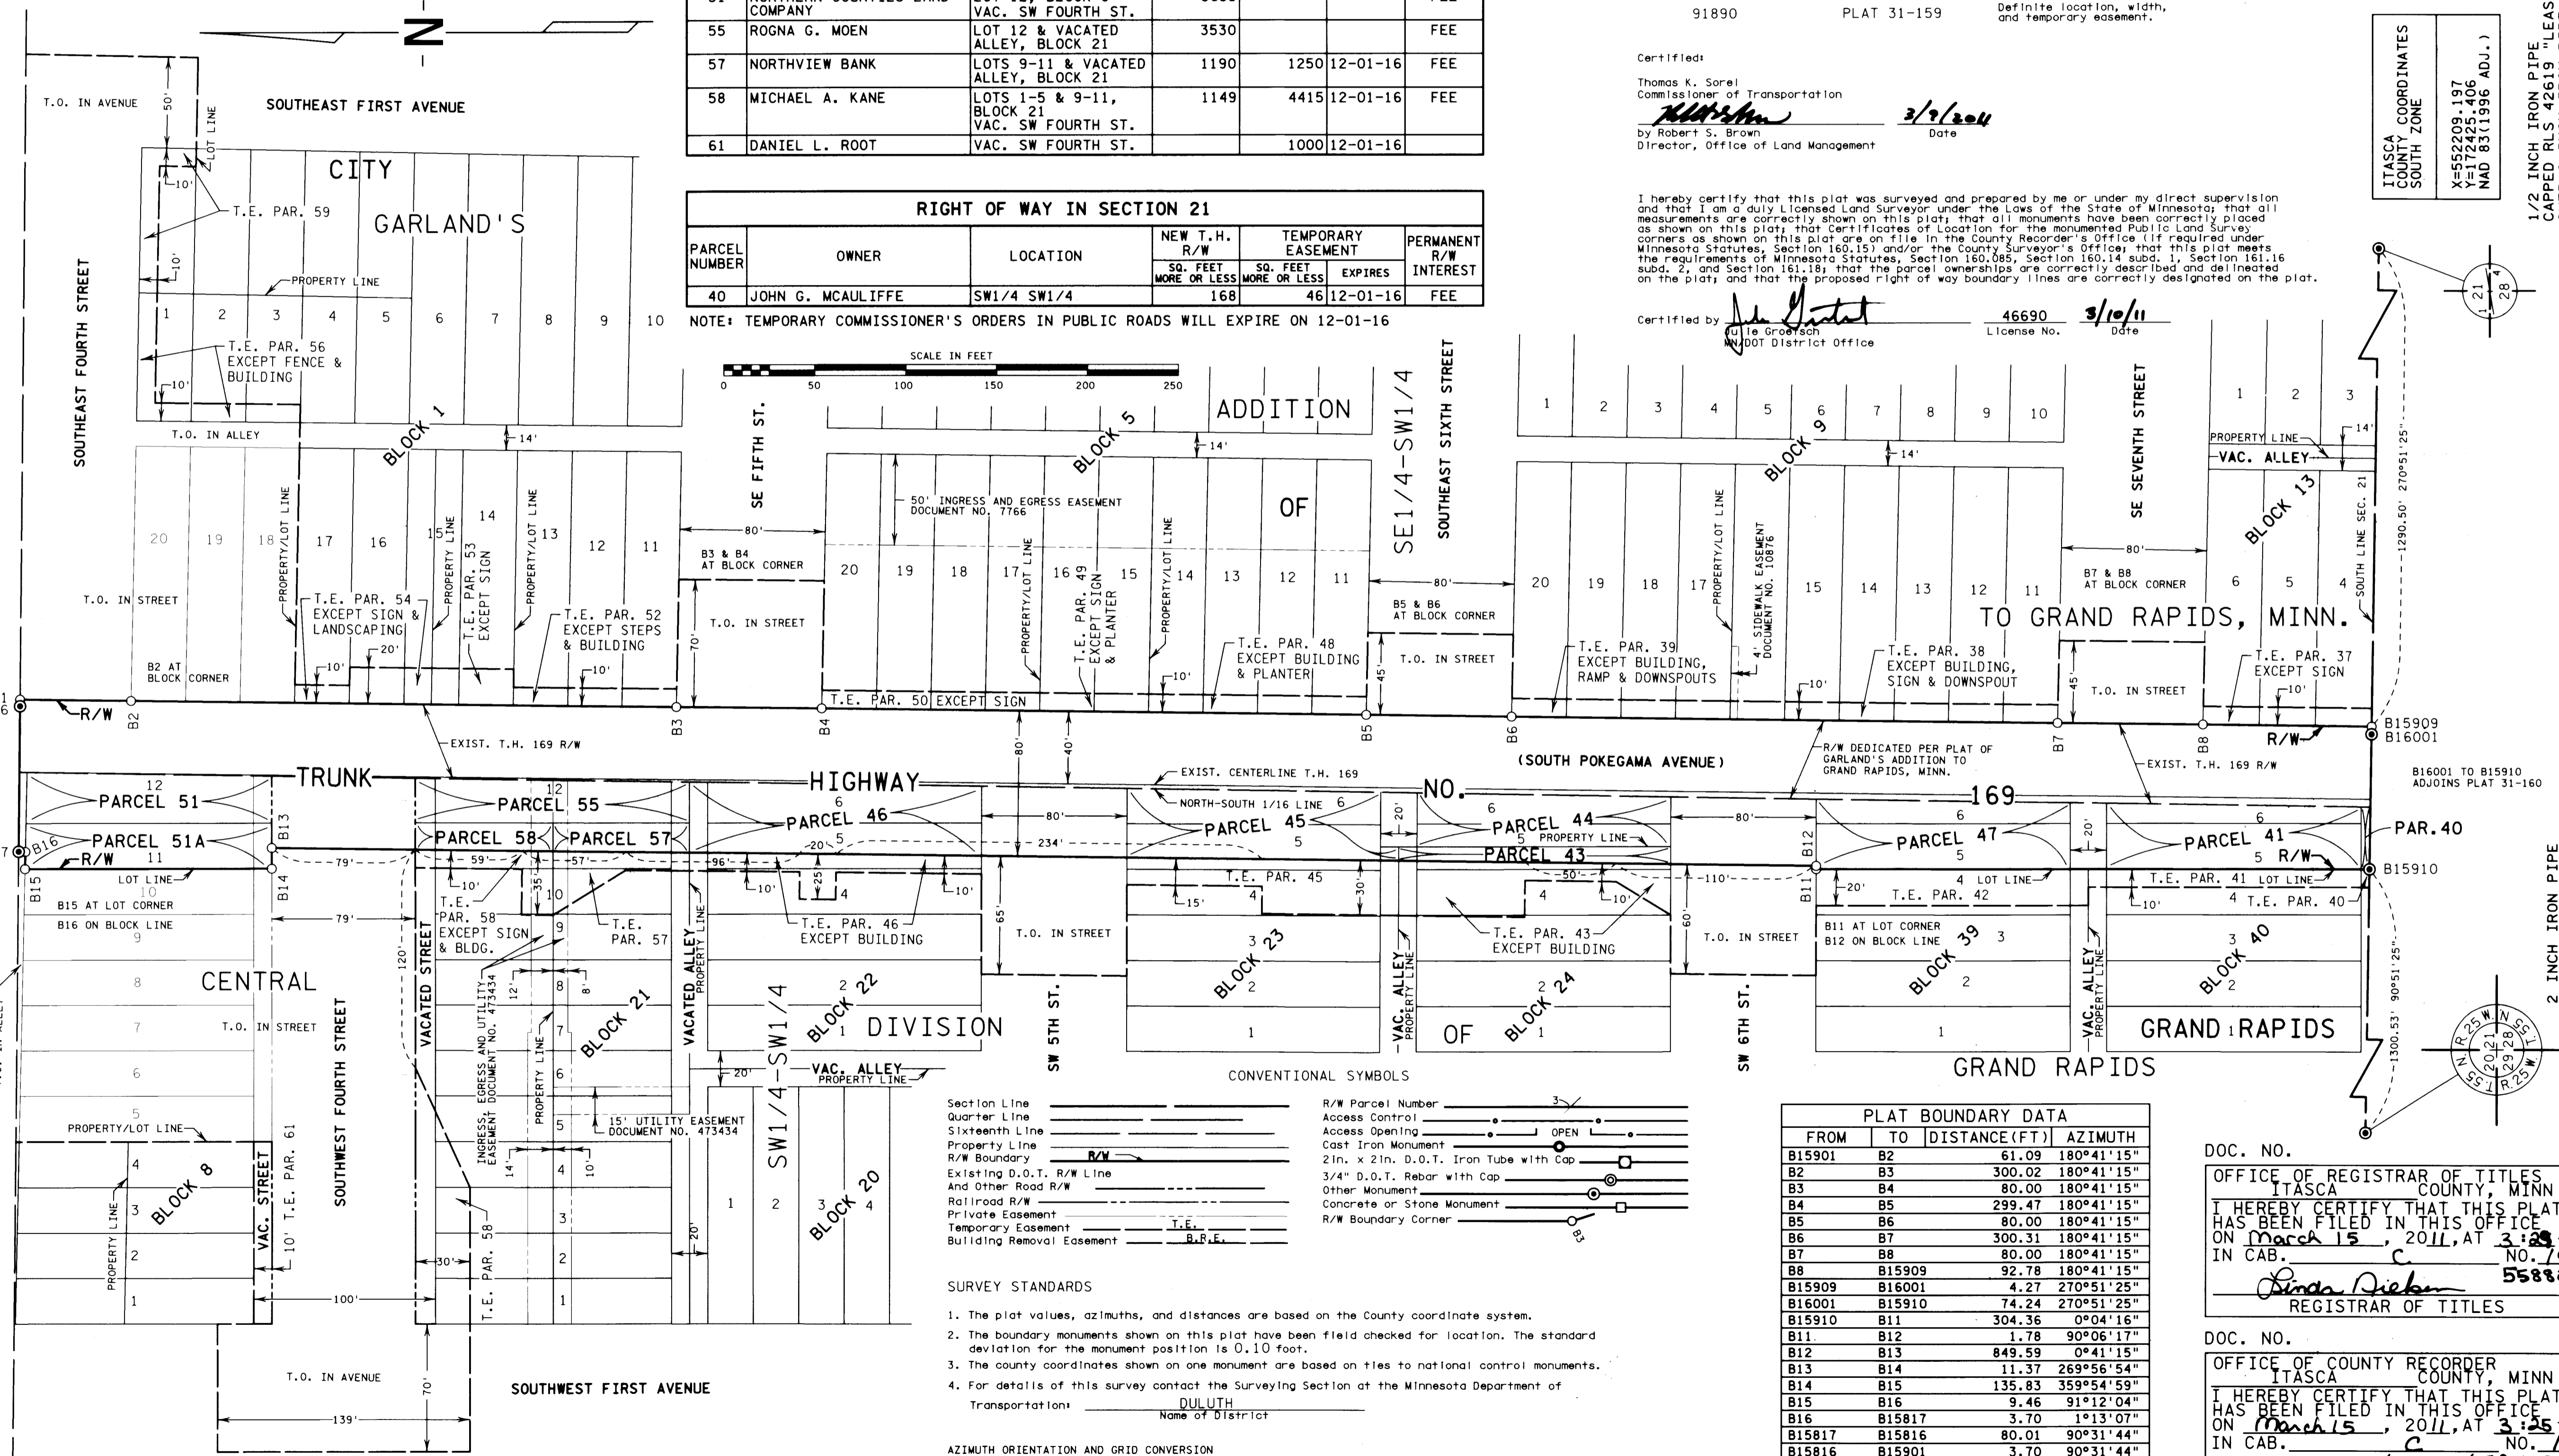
| 51 | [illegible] COMPANY | LOT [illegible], BLOCK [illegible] VAC. SW FOURTH ST. | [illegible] | | | FEE |
|---|---|---|---|---|---|---|
| 55 | ROGNA G. MOEN | LOT 12 & VACATED ALLEY, BLOCK 21 | 3530 | | | FEE |
| 57 | NORTHVIEW BANK | LOTS 9-11 & VACATED ALLEY, BLOCK 21 | 1190 | 1250 | 12-01-16 | FEE |
| 58 | MICHAEL A. KANE | LOTS 1-5 & 9-11, BLOCK 21 VAC. SW FOURTH ST. | 1149 | 4415 | 12-01-16 | FEE |
| 61 | DANIEL L. ROOT | VAC. SW FOURTH ST. | | 1000 | 12-01-16 | |

RIGHT OF WAY IN SECTION 21

| PARCEL NUMBER | OWNER | LOCATION | NEW T.H. R/W SQ. FEET MORE OR LESS | TEMPORARY EASEMENT SQ. FEET MORE OR LESS | EXPIRES | PERMANENT R/W INTEREST |
|---|---|---|---|---|---|---|
| 40 | JOHN G. MCAULIFFE | SW1/4 SW1/4 | 168 | 46 | 12-01-16 | FEE |

NOTE: TEMPORARY COMMISSIONER'S ORDERS IN PUBLIC ROADS WILL EXPIRE ON 12-01-16

91890 PLAT 31-159 Definite location, width, and temporary easement.

Certified:
Thomas K. Sorel
Commissioner of Transportation
3/9/2011
by Robert S. Brown Date
Director, Office of Land Management

I hereby certify that this plat was surveyed and prepared by me or under my direct supervision and that I am a duly Licensed Land Surveyor under the Laws of the State of Minnesota; that all measurements are correctly shown on this plat; that all monuments have been correctly placed as shown on this plat; that Certificates of Location for the monumented Public Land Survey corners as shown on this plat are on file in the County Recorder's Office (if required under Minnesota Statutes, Section 160.15) and/or the County Surveyor's Office; that this plat meets the requirements of Minnesota Statutes, Section 160.085, Section 160.14 subd. 1, Section 161.16 subd. 2, and Section 161.18; that the parcel ownerships are correctly described and delineated on the plat; and that the proposed right of way boundary lines are correctly designated on the plat.

Certified by Julie Groetsch 46690 3/10/11
MN/DOT District Office License No. Date

ITASCA COUNTY COORDINATES SOUTH ZONE
X=552209.197 Y=172425.406 NAD 83(1996 ADJ.)
1/2 INCH IRON PIPE CAPPED RLS 42619 "LEAS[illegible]

SCALE IN FEET 0 50 100 150 200 250

SOUTHEAST FIRST AVENUE T.O. IN AVENUE 50' LOT LINE CITY GARLAND'S ADDITION OF TO GRAND RAPIDS, MINN. T.E. PAR. 59 PROPERTY LINE SOUTHEAST FOURTH STREET T.E. PAR. 56 EXCEPT FENCE & BUILDING T.O. IN ALLEY BLOCK 1 BLOCK 5 BLOCK 9 BLOCK 13 14' SE FIFTH ST. SOUTHEAST SIXTH STREET SE1/4-SW1/4 SE SEVENTH STREET 50' INGRESS AND EGRESS EASEMENT DOCUMENT NO. 7766 T.E. PAR. 54 EXCEPT SIGN & LANDSCAPING T.E. PAR. 53 EXCEPT SIGN T.E. PAR. 52 EXCEPT STEPS & BUILDING B3 & B4 AT BLOCK CORNER T.O. IN STREET T.E. PAR. 49 EXCEPT SIGN & PLANTER T.E. PAR. 48 EXCEPT BUILDING & PLANTER B5 & B6 AT BLOCK CORNER 4' SIDEWALK EASEMENT DOCUMENT NO. 10876 T.E. PAR. 39 EXCEPT BUILDING, RAMP & DOWNSPOUTS T.E. PAR. 38 EXCEPT BUILDING, SIGN & DOWNSPOUT B7 & B8 AT BLOCK CORNER T.E. PAR. 37 EXCEPT SIGN PROPERTY LINE VAC. ALLEY SOUTH LINE SEC. 21 1290.50' 270°51'25" B2 AT BLOCK CORNER T.E. PAR. 50 EXCEPT SIGN R/W EXIST. T.H. 169 R/W (SOUTH POKEGAMA AVENUE) R/W DEDICATED PER PLAT OF GARLAND'S ADDITION TO GRAND RAPIDS, MINN. B15909 B16001 B16001 TO B15910 ADJOINS PLAT 31-160
TRUNK HIGHWAY NO. 169 EXIST. CENTERLINE T.H. 169 NORTH-SOUTH 1/16 LINE PARCEL 51 PARCEL 51A PARCEL 55 PARCEL 58 PARCEL 57 PARCEL 46 PARCEL 45 PARCEL 44 PARCEL 43 PARCEL 47 PARCEL 41 PAR. 40 B15910 LOT LINE B15 AT LOT CORNER B16 ON BLOCK LINE T.E. PAR. 58 EXCEPT SIGN & BLDG. T.E. PAR. 57 T.E. PAR. 46 EXCEPT BUILDING T.E. PAR. 45 T.E. PAR. 43 EXCEPT BUILDING T.E. PAR. 42 B11 AT LOT CORNER B12 ON BLOCK LINE T.E. PAR. 41 T.E. PAR. 40 CENTRAL DIVISION OF GRAND RAPIDS GRAND RAPIDS BLOCK 21 BLOCK 22 BLOCK 23 BLOCK 24 BLOCK 39 BLOCK 40 BLOCK 8 BLOCK 20 VACATED STREET VACATED ALLEY VAC. ALLEY SW1/4-SW1/4 SW 5TH ST. SW 6TH ST. INGRESS, EGRESS AND UTILITY EASEMENT DOCUMENT NO. 473434 15' UTILITY EASEMENT DOCUMENT NO. 473434 SOUTHWEST FOURTH STREET VAC. STREET 10' T.E. PAR. 61 T.E. PAR. 58 SOUTHWEST FIRST AVENUE T.O. IN AVENUE PROPERTY/LOT LINE 2 INCH IRON PIPE

CONVENTIONAL SYMBOLS
Section Line
Quarter Line
Sixteenth Line
Property Line
R/W Boundary R/W
Existing D.O.T. R/W Line And Other Road R/W
Railroad R/W
Private Easement
Temporary Easement T.E.
Building Removal Easement B.R.E.
R/W Parcel Number
Access Control
Access Opening OPEN
Cast Iron Monument
2in. x 2in. D.O.T. Iron Tube with Cap
3/4" D.O.T. Rebar with Cap
Other Monument
Concrete or Stone Monument
R/W Boundary Corner

SURVEY STANDARDS
1. The plat values, azimuths, and distances are based on the County coordinate system.
2. The boundary monuments shown on this plat have been field checked for location. The standard deviation for the monument position is 0.10 foot.
3. The county coordinates shown on one monument are based on ties to national control monuments.
4. For details of this survey contact the Surveying Section at the Minnesota Department of Transportation: DULUTH Name of District

AZIMUTH ORIENTATION AND GRID CONVERSION

PLAT BOUNDARY DATA
| FROM | TO | DISTANCE(FT) | AZIMUTH |
|---|---|---|---|
| B15901 | B2 | 61.09 | 180°41'15" |
| B2 | B3 | 300.02 | 180°41'15" |
| B3 | B4 | 80.00 | 180°41'15" |
| B4 | B5 | 299.47 | 180°41'15" |
| B5 | B6 | 80.00 | 180°41'15" |
| B6 | B7 | 300.31 | 180°41'15" |
| B7 | B8 | 80.00 | 180°41'15" |
| B8 | B15909 | 92.78 | 180°41'15" |
| B15909 | B16001 | 4.27 | 270°51'25" |
| B16001 | B15910 | 74.24 | 270°51'25" |
| B15910 | B11 | 304.36 | 0°04'16" |
| B11 | B12 | 1.78 | 90°06'17" |
| B12 | B13 | 849.59 | 0°41'15" |
| B13 | B14 | 11.37 | 269°56'54" |
| B14 | B15 | 135.83 | 359°54'59" |
| B15 | B16 | 9.46 | 91°12'04" |
| B16 | B15817 | 3.70 | 1°13'07" |
| B15817 | B15816 | 80.01 | 90°31'44" |
| B15816 | B15901 | 3.70 | 90°31'44" |

DOC. NO.
OFFICE OF REGISTRAR OF TITLES ITASCA COUNTY, MINN
I HEREBY CERTIFY THAT THIS PLAT HAS BEEN FILED IN THIS OFFICE ON March 15, 2011, AT 3:29
IN CAB. C NO. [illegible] 5588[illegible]
Linda Dieken
REGISTRAR OF TITLES

DOC. NO.
OFFICE OF COUNTY RECORDER ITASCA COUNTY, MINN
I HEREBY CERTIFY THAT THIS PLAT HAS BEEN FILED IN THIS OFFICE ON March 15, 2011, AT 3:25
IN CAB. C NO. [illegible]